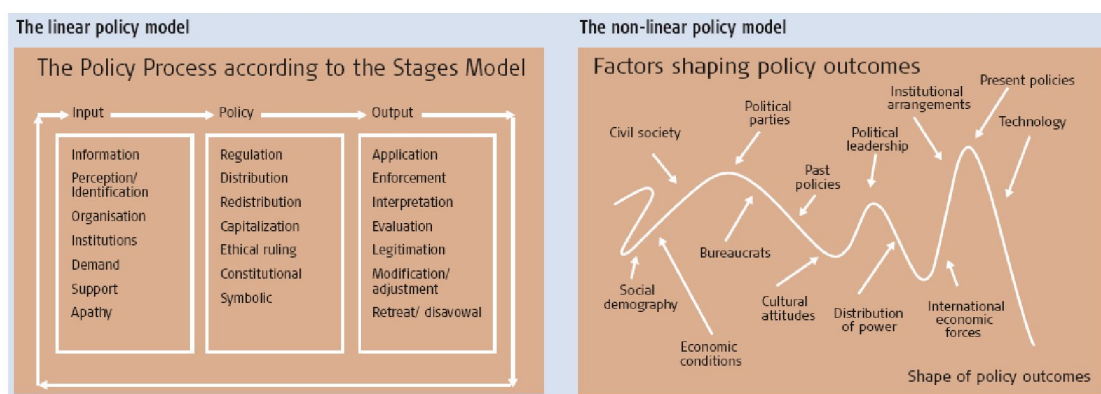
The linear policy model

The Policy Process according to the Stages Model

Input

Information
Perception/ Identification
Organisation
Institutions
Demand
Support
Apathy

Policy

Regulation
Distribution
Redistribution
Capitalization
Ethical ruling
Constitutional
Symbolic

Output

Application
Enforcement
Interpretation
Evaluation
Legitimation
Modification/ adjustment
Retreat/ disavowal

The non-linear policy model

Factors shaping policy outcomes

Civil society
Political parties
Past policies
Political leadership
Institutional arrangements
Present policies
Technology
Social demography
Economic conditions
Bureaucrats
Cultural attitudes
Distribution of power
International economic forces
Shape of policy outcomes